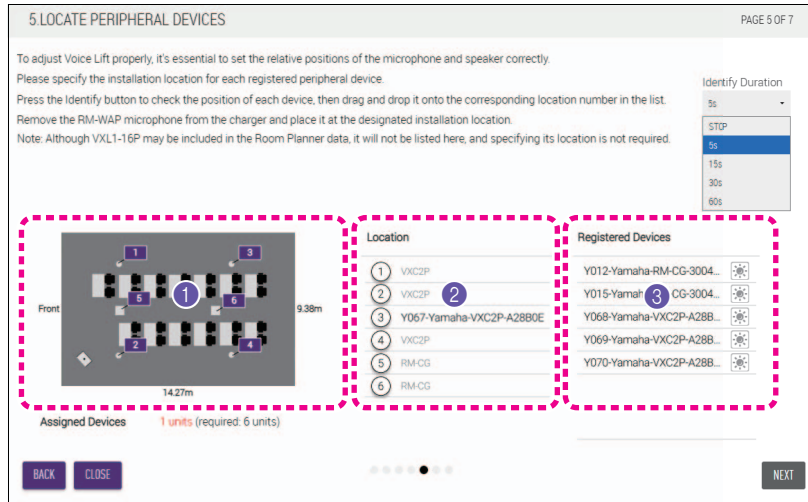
5.LOCATE PERIPHERAL DEVICES

PAGE 5 OF 7

To adjust Voice Lift properly, it's essential to set the relative positions of the microphone and speaker correctly.
Please specify the installation location for each registered peripheral device.
Press the Identify button to check the position of each device, then drag and drop it onto the corresponding location number in the list.
Remove the RM-WAP microphone from the charger and place it at the designated installation location.
Note: Although VXL1-16P may be included in the Room Planner data, it will not be listed here, and specifying its location is not required.

Identify Duration
5s
STOP
5s
15s
30s
60s

1
3
5
6
Front
9.38m
2
4
14.27m
1

Location
1 VXC2P
2 VXC2P
3 Y067-Yamaha-VXC2P-A28B0E
4 VXC2P
5 RM-CG
6 RM-CG
2

Registered Devices
Y012-Yamaha-RM-CG-3004...
Y015-Yamah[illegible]CG-3004...
Y068-Yamaha-VXC2P-A28B...
Y069-Yamaha-VXC2P-A28B...
Y070-Yamaha-VXC2P-A28B...
3

Assigned Devices 1 units (required: 6 units)

BACK CLOSE

NEXT